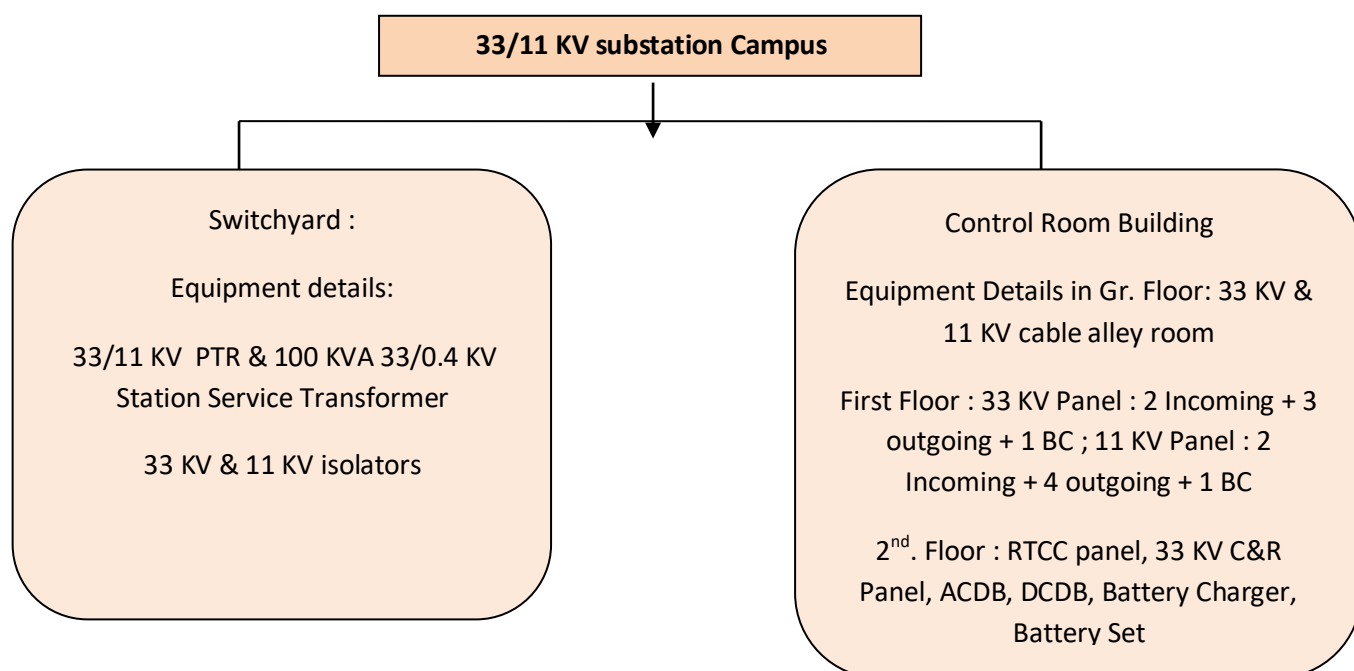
33/11 KV substation Campus

Switchyard :

Equipment details:

33/11 KV PTR & 100 KVA 33/0.4 KV Station Service Transformer

33 KV & 11 KV isolators

Control Room Building

Equipment Details in Gr. Floor: 33 KV & 11 KV cable alley room

First Floor : 33 KV Panel : 2 Incoming + 3 outgoing + 1 BC ; 11 KV Panel : 2 Incoming + 4 outgoing + 1 BC

2$^{nd}$. Floor : RTCC panel, 33 KV C&R Panel, ACDB, DCDB, Battery Charger, Battery Set